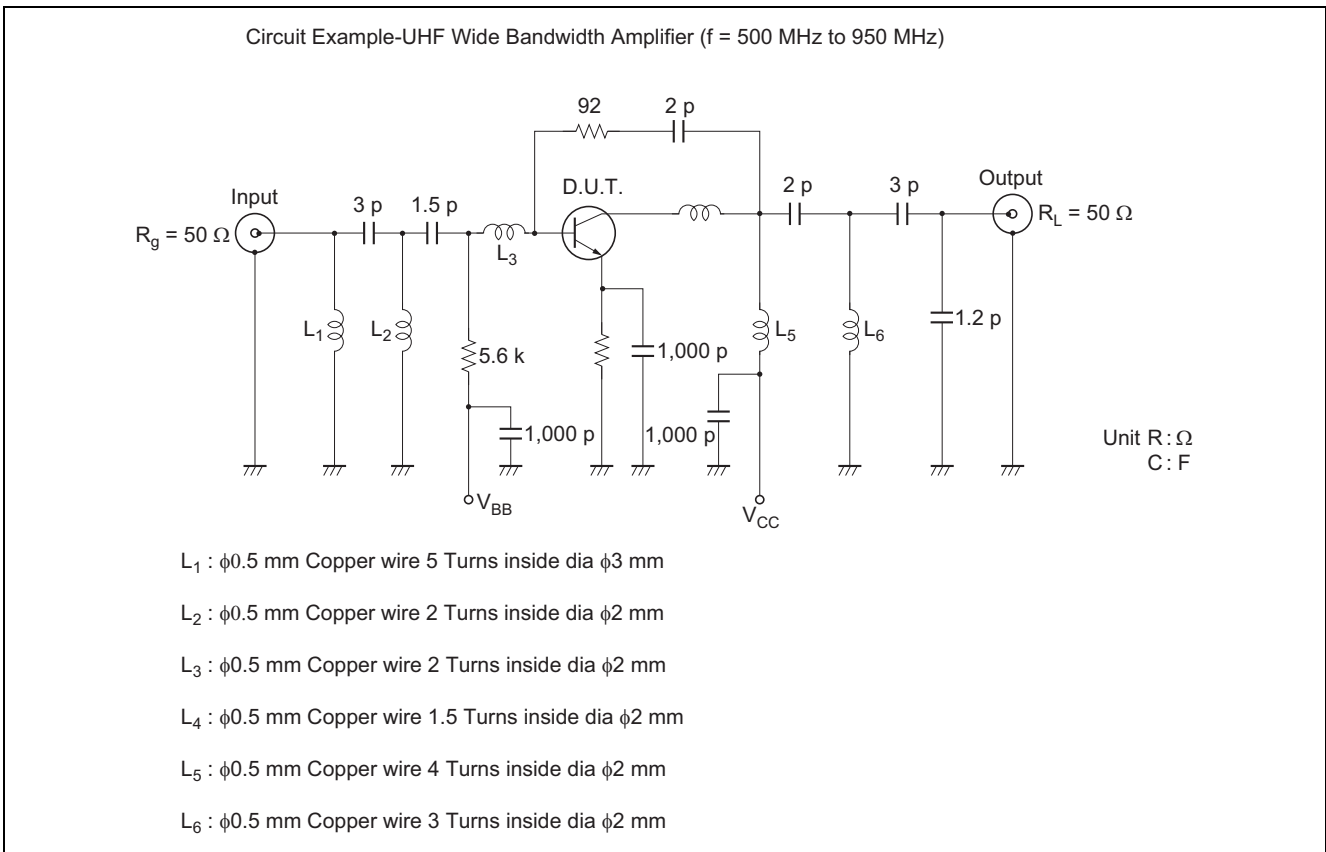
Circuit Example-UHF Wide Bandwidth Amplifier (f = 500 MHz to 950 MHz)

92
2 p
Input
3 p
1.5 p
D.U.T.
2 p
3 p
Output
$R_g = 50\ \Omega$
$L_3$
$R_L = 50\ \Omega$
$L_1$
$L_2$
5.6 k
1,000 p
$L_5$
$L_6$
1.2 p
1,000 p
1,000 p
Unit R : Ω
C : F
$V_{BB}$
$V_{CC}$

$L_1$ : $\phi$0.5 mm Copper wire 5 Turns inside dia $\phi$3 mm

$L_2$ : $\phi$0.5 mm Copper wire 2 Turns inside dia $\phi$2 mm

$L_3$ : $\phi$0.5 mm Copper wire 2 Turns inside dia $\phi$2 mm

$L_4$ : $\phi$0.5 mm Copper wire 1.5 Turns inside dia $\phi$2 mm

$L_5$ : $\phi$0.5 mm Copper wire 4 Turns inside dia $\phi$2 mm

$L_6$ : $\phi$0.5 mm Copper wire 3 Turns inside dia $\phi$2 mm